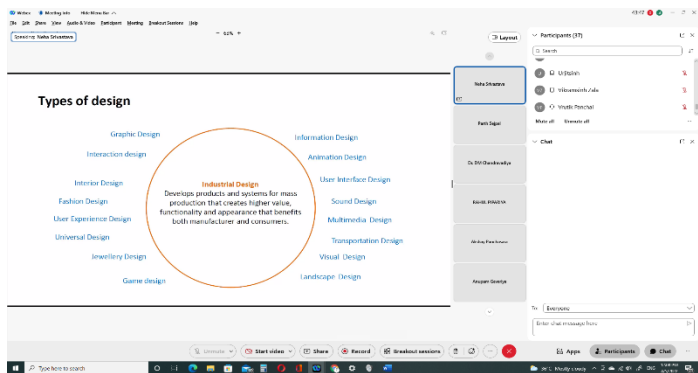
Webex Meeting info Hide Menu Bar

File Edit Share View Audio & Video Participant Meeting Breakout Sessions Help

Speaking: Neha Srivastava

62%

Layout

Participants (37)

Search

Udaybhn

Yshwanth Zala

Vrushi Panchal

Mute all Unmute all

Chat

Types of design

Graphic Design

Interaction design

Interior Design

Fashion Design

User Experience Design

Universal Design

Jewellery Design

Game design

Information Design

Animation Design

User Interface Design

Sound Design

Multimedia Design

Transportation Design

Visual Design

Landscape Design

Industrial Design

Develops products and systems for mass production that creates higher value, functionality and appearance that benefits both manufacturer and consumers.

Neha Srivastava

Parth Sajal

Dr. DM Chandravadiya

RAHUL PHARIYA

Akshay Panchariya

Anupam Saxena

To: Everyone

Enter chat message here

Unmute

Start video

Share

Record

Breakout sessions

Apps

Participants

Chat

Type here to search

26°C Mostly cloudy ENG